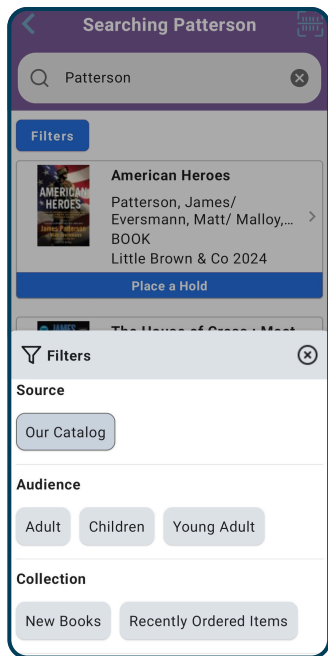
Searching Patterson

Patterson

Filters

AMERICAN HEROES
James Patterson

American Heroes
Patterson, James/ Eversmann, Matt/ Malloy,...
BOOK
Little Brown & Co 2024

Place a Hold

JAMES

The House of Grass : Meet

Filters

Source

Our Catalog

Audience

Adult
Children
Young Adult

Collection

New Books
Recently Ordered Items